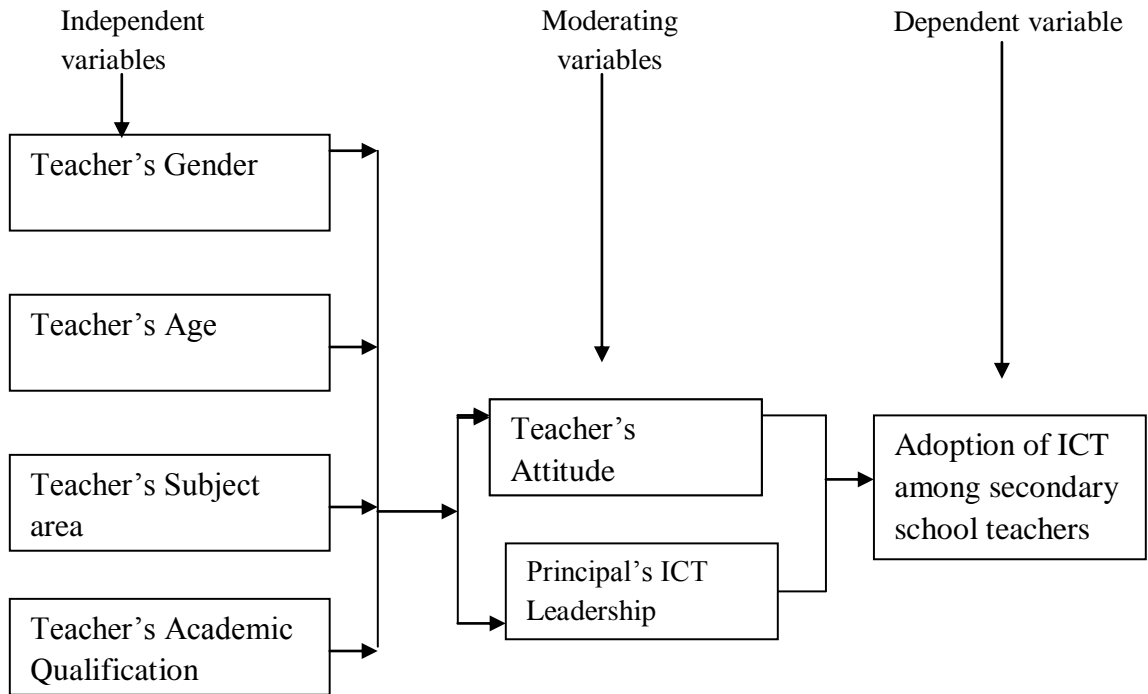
Independent variables

Moderating variables

Dependent variable

Teacher's Gender

Teacher's Age

Teacher's Subject area

Teacher's Academic Qualification

Teacher's Attitude

Principal's ICT Leadership

Adoption of ICT among secondary school teachers